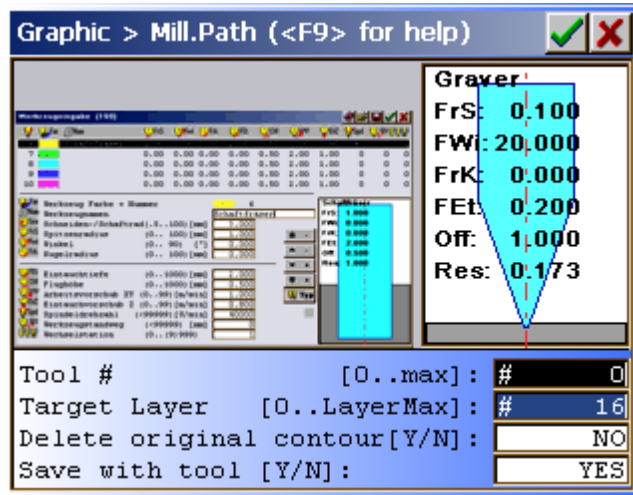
Graphic > Mill.Path (<F9> for help)

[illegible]

Graver
FrS: 0.100
FWi: 20.000
FrK: 0.000
FEt: 0.200
Off: 1.000
Res: 0.173

Tool # [0..max]: # 0
Target Layer [0..LayerMax]: # 16
Delete original contour[Y/N]: NO
Save with tool [Y/N]: YES